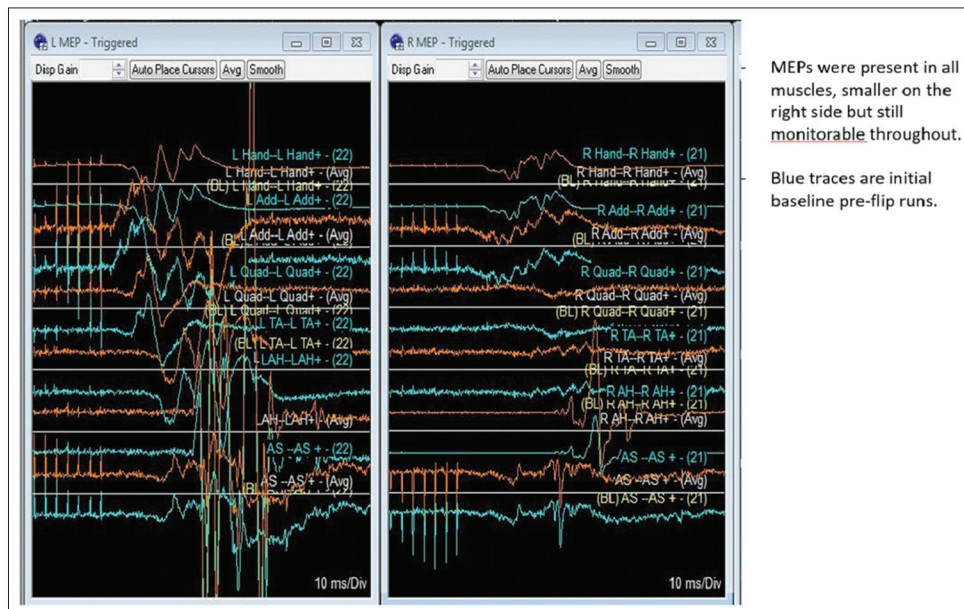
L MEP - Triggered

Disp Gain | Auto Place Cursors | Avg | Smooth

L Hand--L Hand+ - (22)
L Hand--L Hand+ - (Avg)
(BL) L Hand--L Hand+ - (22)
L Add--L Add+ - (22)
(BL) L Add--L Add+ - (Avg)
L Quad--L Quad+ - (22)
L Quad--L Quad+ - (Avg)
(BL) L Quad--L Quad+ - (22)
L TA--L TA+ - (22)
(BL) L TA--L TA+ - (22)
LAH--LAH+ - (22)
LAH--LAH+ - (Avg)
AS --AS + - (22)
AS --AS + - (Avg)
(BL)

10 ms/Div

R MEP - Triggered

Disp Gain | Auto Place Cursors | Avg | Smooth

R Hand--R Hand+ - (21)
R Hand--R Hand+ - (Avg)
(BL) R Hand--R Hand+ - (21)
R Add--R Add+ - (21)
(BL) R Add--R Add+ - (Avg)
R Quad--R Quad+ - (21)
R Quad--R Quad+ - (Avg)
(BL) R Quad--R Quad+ - (21)
R TA--R TA+ - (21)
R TA--R TA+ - (Avg)
(BL) R TA--R TA+ - (21)
R AH--R AH+ - (21)
(BL) R AH--R AH+ - (21)
R AH--R AH+ - (Avg)
AS --AS + - (21)
AS --AS + - (Avg)
(BL) AS --AS + - (21)

10 ms/Div

- MEPs were present in all muscles, smaller on the right side but still monitorable throughout.

- Blue traces are initial baseline pre-flip runs.